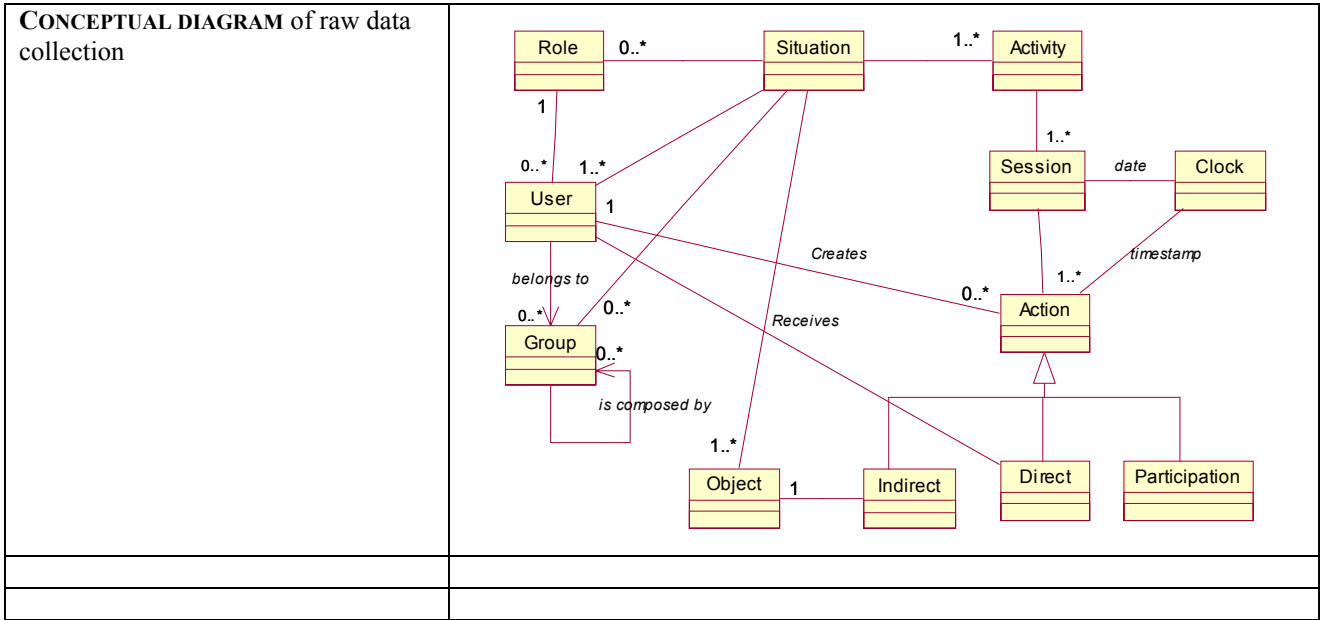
CONCEPTUAL DIAGRAM of raw data collection

Role
0..*
Situation
1..*
Activity
1
1..*
0..*
1..*
Session
date
Clock
User
1
Creates
timestamp
belongs to
1..*
0..*
0..*
Action
0..*
Receives
Group
0..*
is composed by
1..*
Object
1
Indirect
Direct
Participation